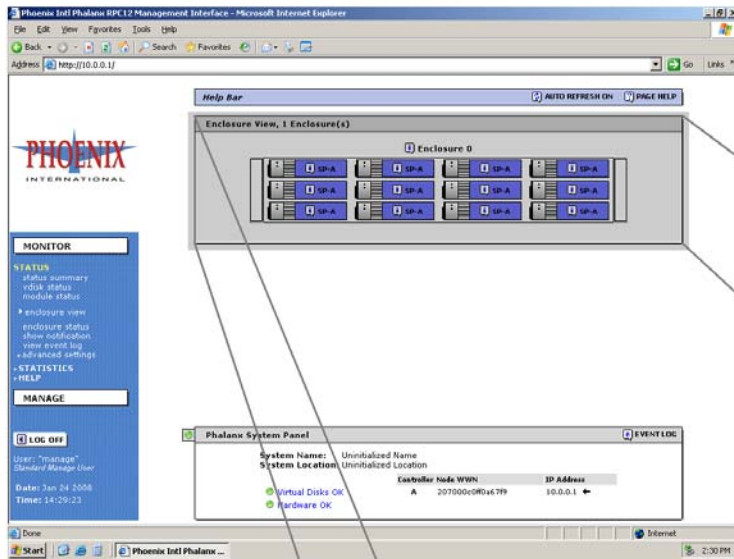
Phoenix Intl Phalanx RPC12 Management Interface - Microsoft Internet Explorer

File Edit View Favorites Tools Help

Back Search Favorites

Address http://10.0.0.1/

Go Links

PHOENIX
INTERNATIONAL

Help Bar

AUTO REFRESH ON

PAGE HELP

Enclosure View, 1 Enclosure(s)

Enclosure 0

| SP-A | SP-A | SP-A | SP-A |
|---|---|---|---|
| SP-A | SP-A | SP-A | SP-A |
| SP-A | SP-A | SP-A | SP-A |

MONITOR

STATUS
status summary
vdisk status
module status

enclosure view

enclosure status
show notification
view event log
advanced settings

STATISTICS
HELP

MANAGE

LOG OFF

User: "manage"
Standard Manage User

Date: Jan 24 2008
Time: 14:29:23

Phalanx System Panel

EVENT LOG

System Name: Uninitialized Name
System Location Uninitialized Location

| Controller | Node WWN | IP Address |
|---|---|---|
| A | 207000c0ff0a67f9 | 10.0.0.1 |

Virtual Disks OK
Hardware OK

Done

Internet

Start

Phoenix Intl Phalanx ...

2:30 PM